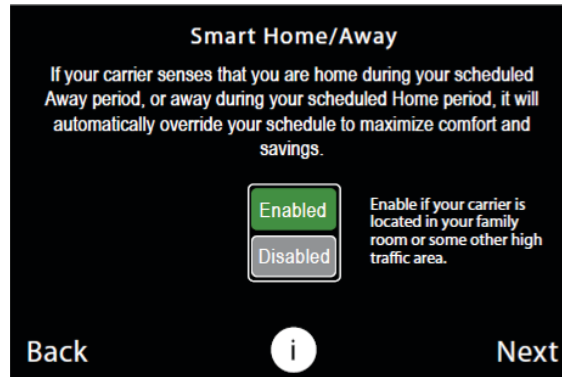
Smart Home/Away

If your carrier senses that you are home during your scheduled Away period, or away during your scheduled Home period, it will automatically override your schedule to maximize comfort and savings.

Enabled

Disabled

Enable if your carrier is located in your family room or some other high traffic area.

Back

i

Next